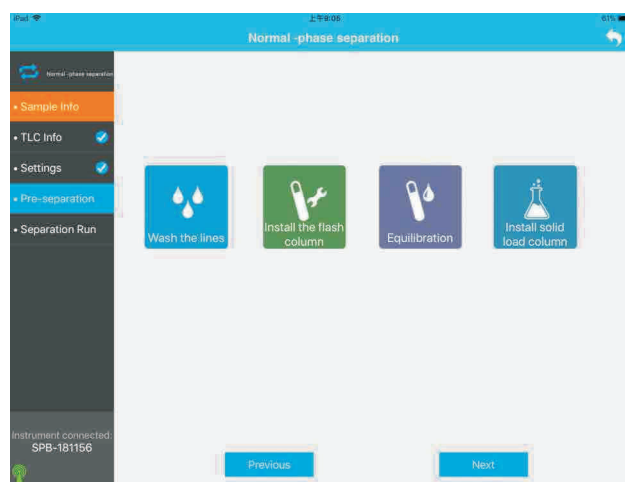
iPad
上午9:06
61%
Normal -phase separation

Normal -phase separation
• Sample Info
• TLC Info
• Settings
• Pre-separation
• Separation Run

Wash the lines
Install the flash column
Equilibration
Install solid load column

Instrument connected:
SPB-181156

Previous
Next